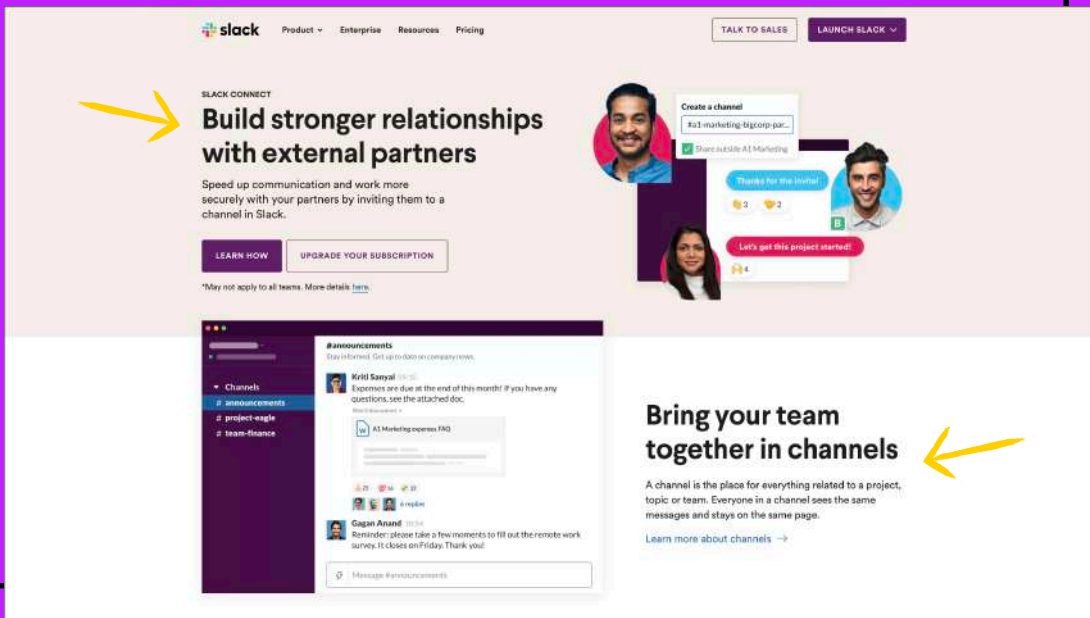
slack Product Enterprise Resources Pricing TALK TO SALES LAUNCH SLACK

SLACK CONNECT

Build stronger relationships with external partners

Speed up communication and work more securely with your partners by inviting them to a channel in Slack.

LEARN HOW UPGRADE YOUR SUBSCRIPTION

*May not apply to all teams. More details here.

Create a channel
#a1-marketing-bigcorp-par...
Share outside A1 Marketing

Thanks for the invite!
3 2

Let's get this project started!
4

Channels
# announcements
# project-eagle
# team-finance

#announcements
Stay informed. Get up to date on company news.

Kriti Sanyal
Expenses are due at the end of this month! If you have any questions, see the attached doc.

A1 Marketing expenses FAQ

6 replies

Gagan Anand
Reminder: please take a few moments to fill out the remote work survey. It closes on Friday. Thank you!

Message #announcements

Bring your team together in channels

A channel is the place for everything related to a project, topic or team. Everyone in a channel sees the same messages and stays on the same page.

Learn more about channels →